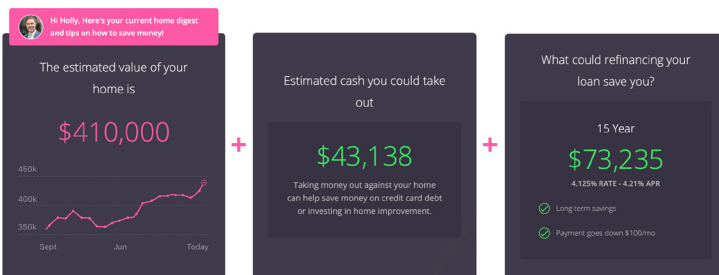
Hi Holly, Here's your current home digest and tips on how to save money!

The estimated value of your home is

$410,000

450k
400k
350k
Sept
Jun
Today

+

Estimated cash you could take out

$43,138

Taking money out against your home can help save money on credit card debt or investing in home improvement.

+

What could refinancing your loan save you?

15 Year

$73,235

4.125% RATE - 4.21% APR

Long term savings

Payment goes down $100/mo